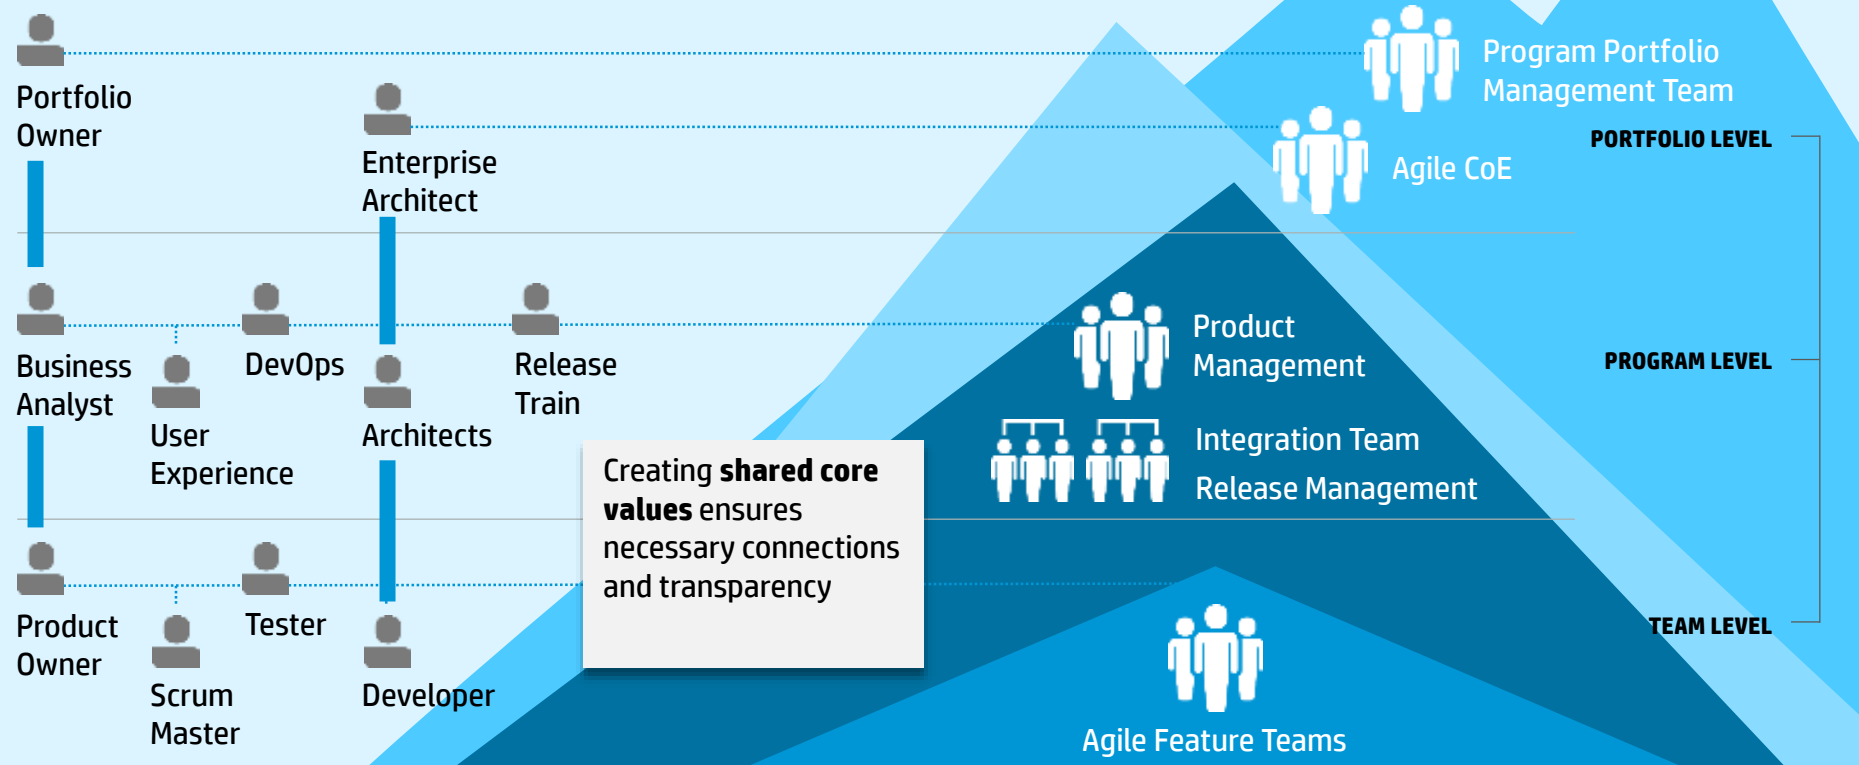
Portfolio Owner

Enterprise Architect

Program Portfolio Management Team

Agile CoE

PORTFOLIO LEVEL

Business Analyst

User Experience

DevOps

Architects

Release Train

Product Management

Integration Team

Release Management

PROGRAM LEVEL

Creating **shared core values** ensures necessary connections and transparency

Product Owner

Scrum Master

Tester

Developer

Agile Feature Teams

TEAM LEVEL